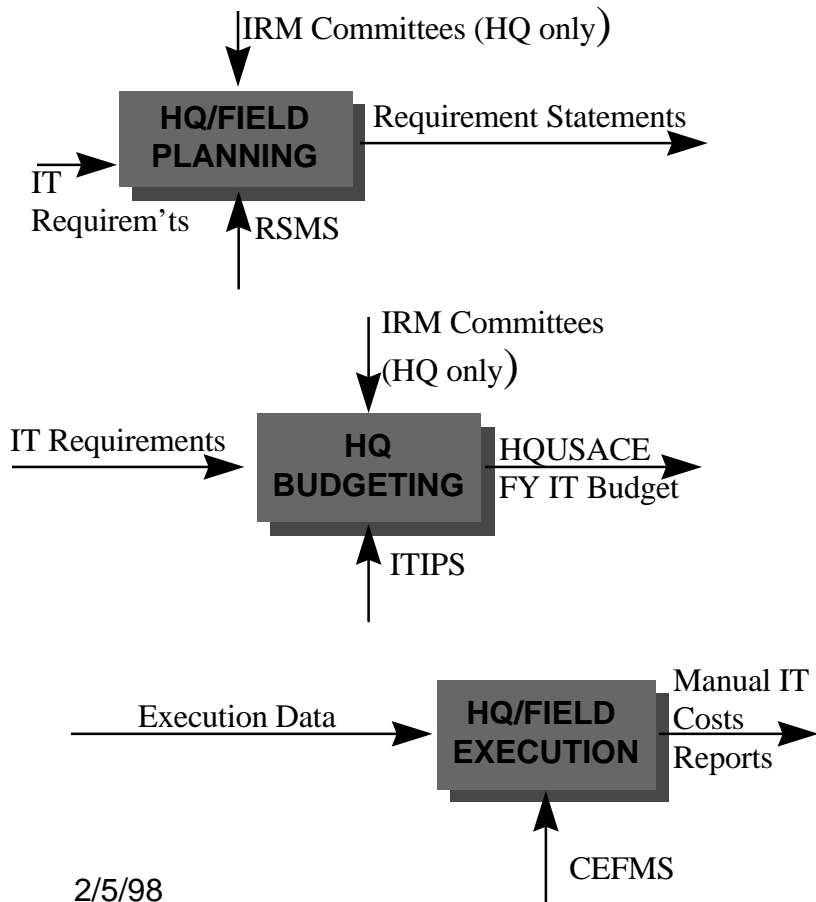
IRM Committees (HQ only)

HQ/FIELD PLANNING

Requirement Statements

IT Requirem'ts

RSMS

IRM Committees (HQ only)

IT Requirements

HQ BUDGETING

HQUSACE FY IT Budget

ITIPS

Execution Data

HQ/FIELD EXECUTION

Manual IT Costs Reports

CEFMS

2/5/98